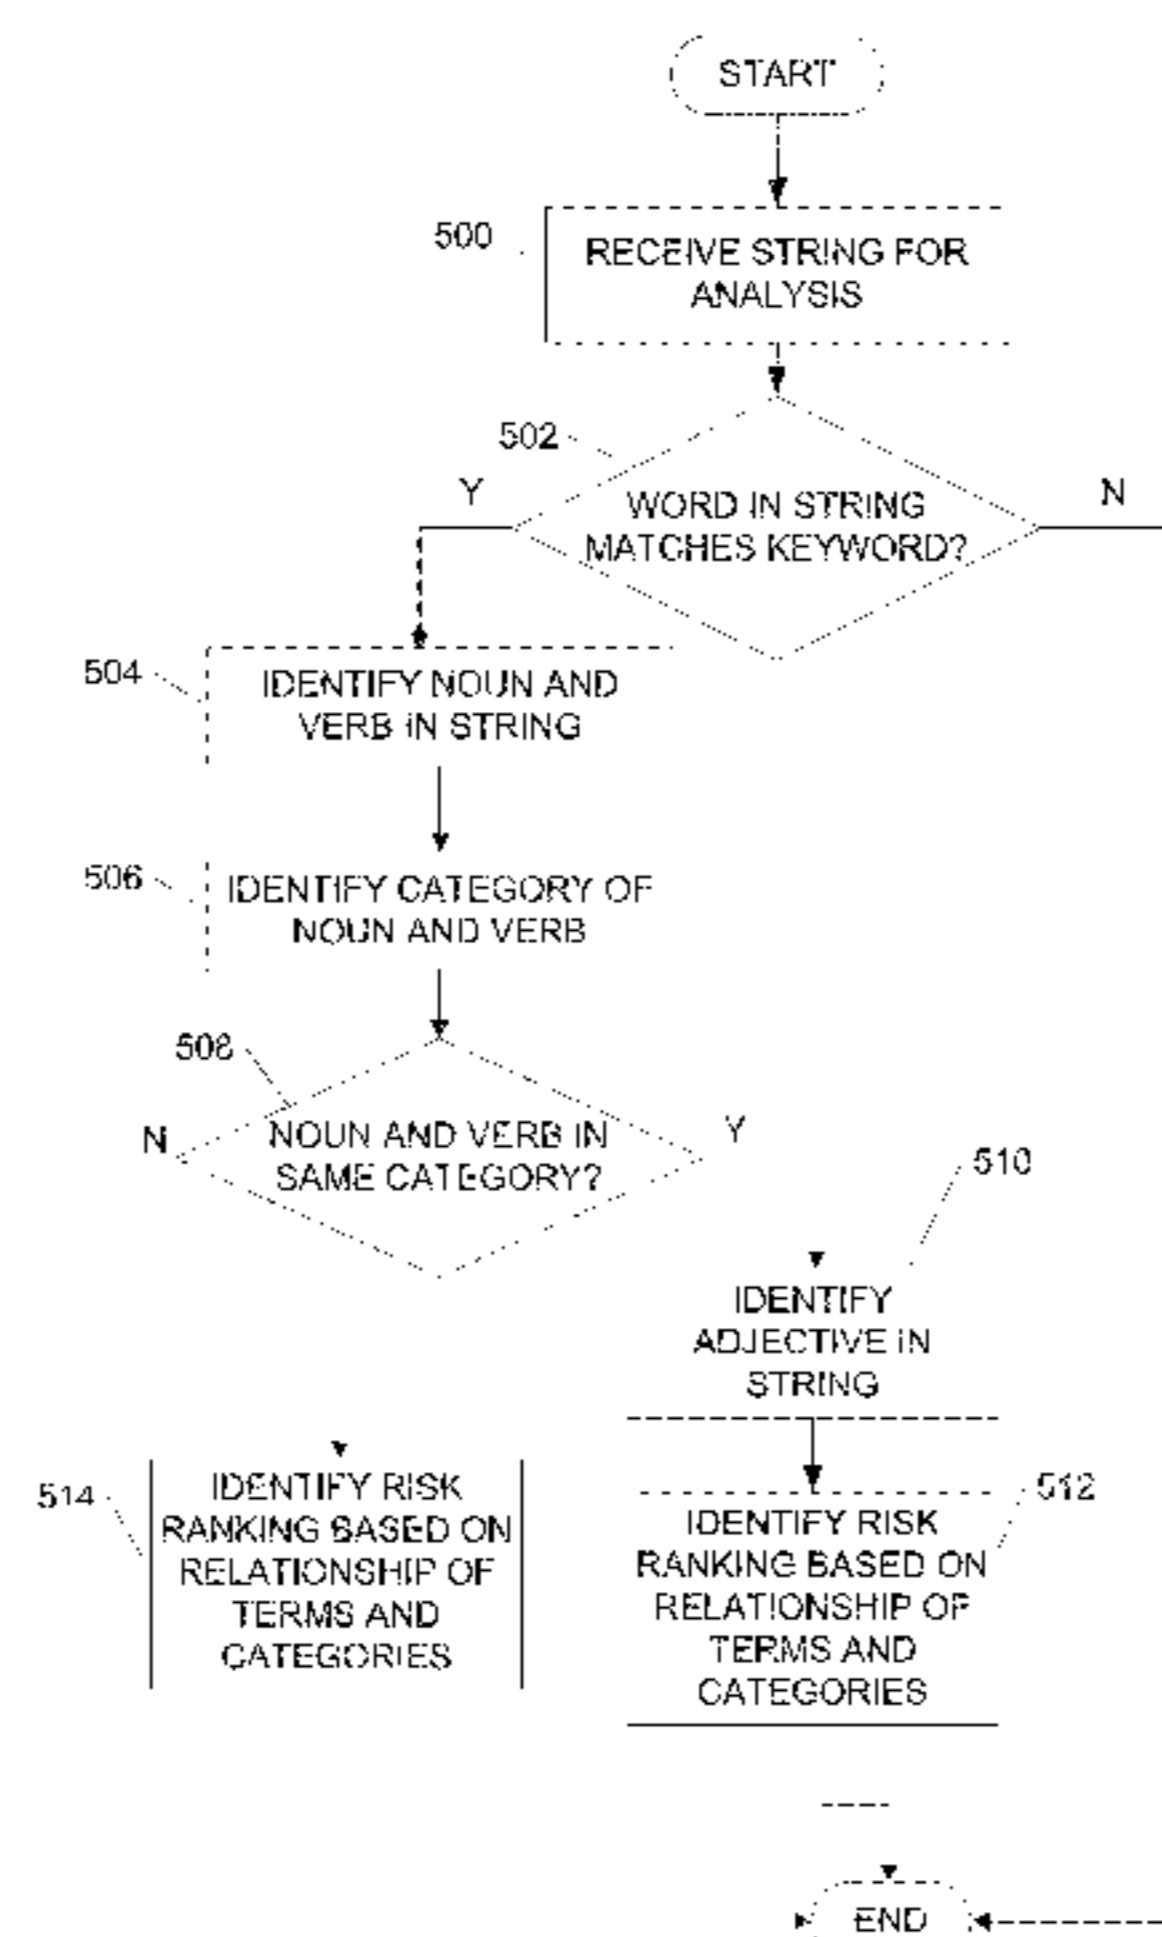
START

500

RECEIVE STRING FOR ANALYSIS

502

Y

WORD IN STRING MATCHES KEYWORD?

N

504

IDENTIFY NOUN AND VERB IN STRING

506

IDENTIFY CATEGORY OF NOUN AND VERB

508

N

NOUN AND VERB IN SAME CATEGORY?

Y

510

IDENTIFY ADJECTIVE IN STRING

514

IDENTIFY RISK RANKING BASED ON RELATIONSHIP OF TERMS AND CATEGORIES

512

IDENTIFY RISK RANKING BASED ON RELATIONSHIP OF TERMS AND CATEGORIES

END